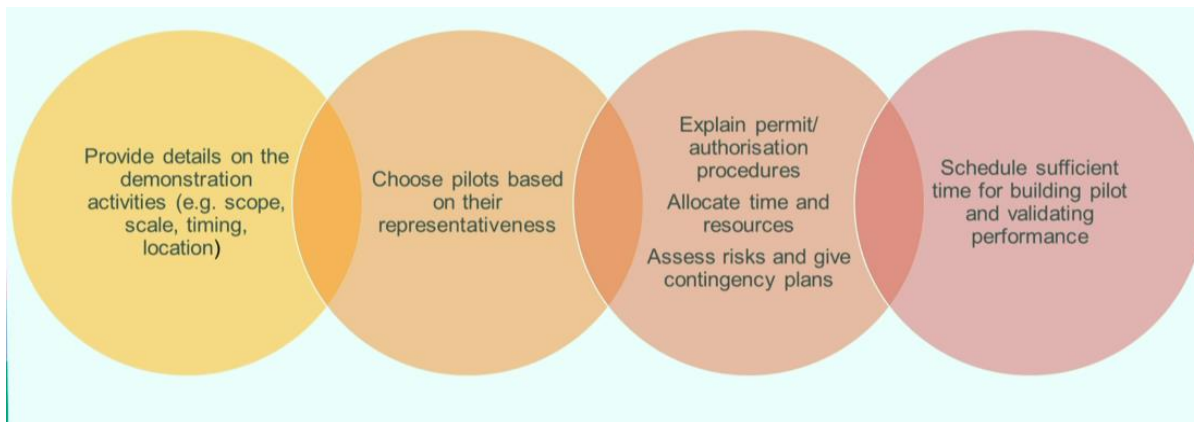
Provide details on the demonstration activities (e.g. scope, scale, timing, location)

Choose pilots based on their representativeness

Explain permit/ authorisation procedures

Allocate time and resources

Assess risks and give contingency plans

Schedule sufficient time for building pilot and validating performance